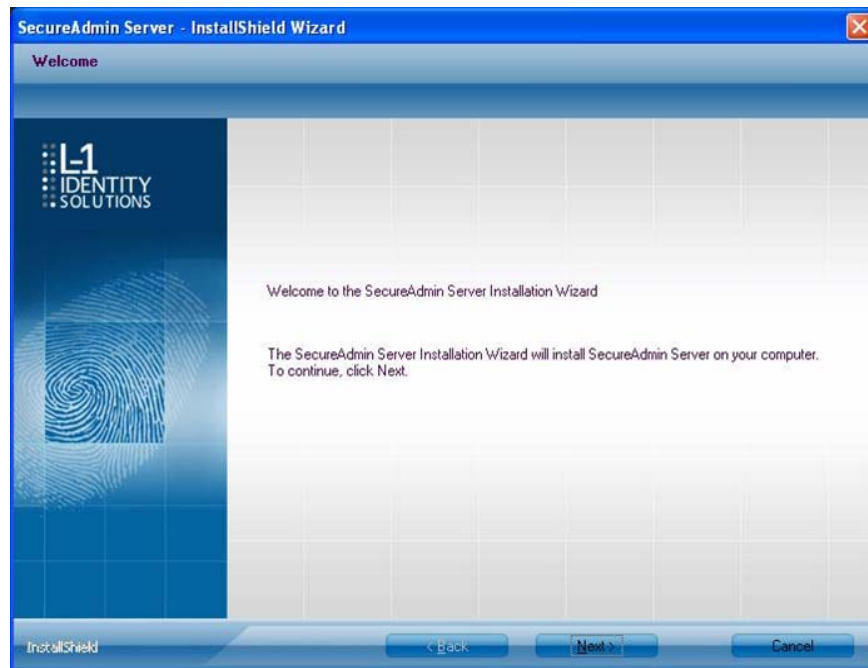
SecureAdmin Server - InstallShield Wizard

Welcome

L-1
IDENTITY
SOLUTIONS

Welcome to the SecureAdmin Server Installation Wizard

The SecureAdmin Server Installation Wizard will install SecureAdmin Server on your computer.
To continue, click Next.

InstallShield

< Back

Next >

Cancel